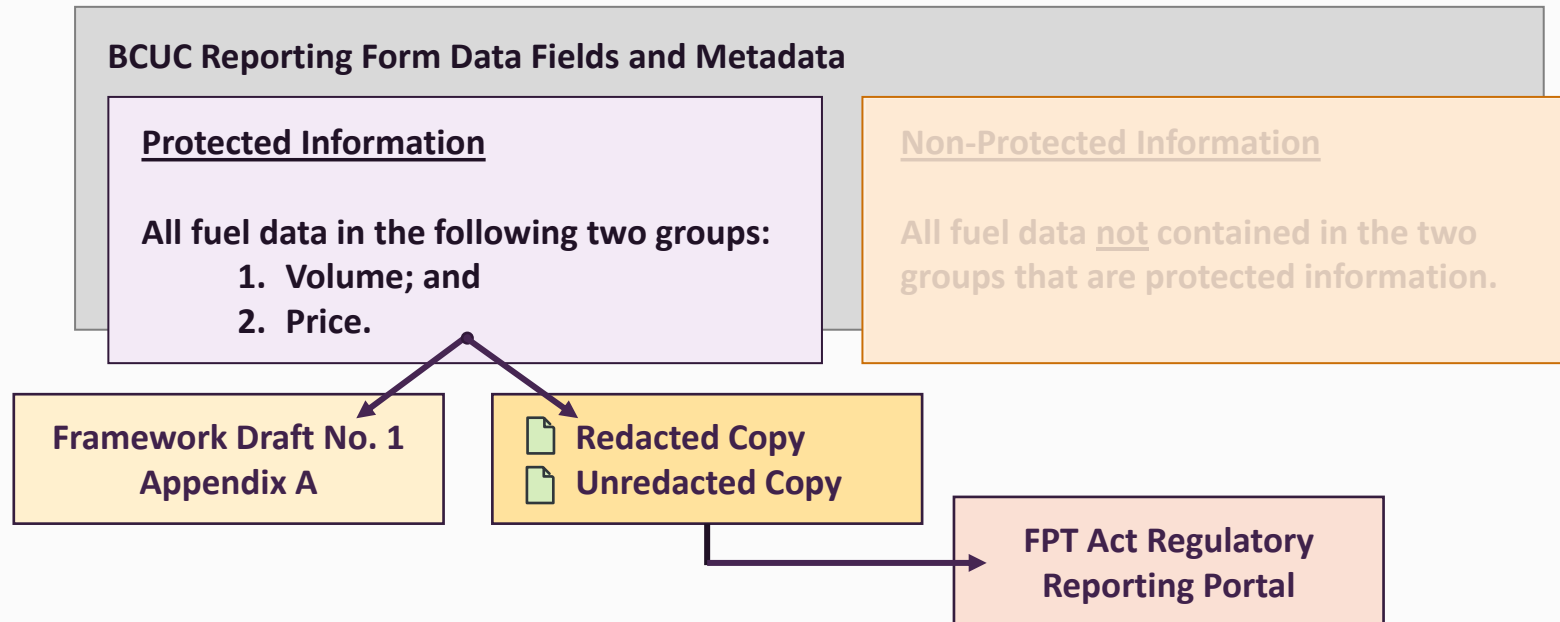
BCUC Reporting Form Data Fields and Metadata

Protected Information

All fuel data in the following two groups:
1. Volume; and
2. Price.

Non-Protected Information

All fuel data not contained in the two groups that are protected information.

Framework Draft No. 1
Appendix A

Redacted Copy
Unredacted Copy

FPT Act Regulatory Reporting Portal